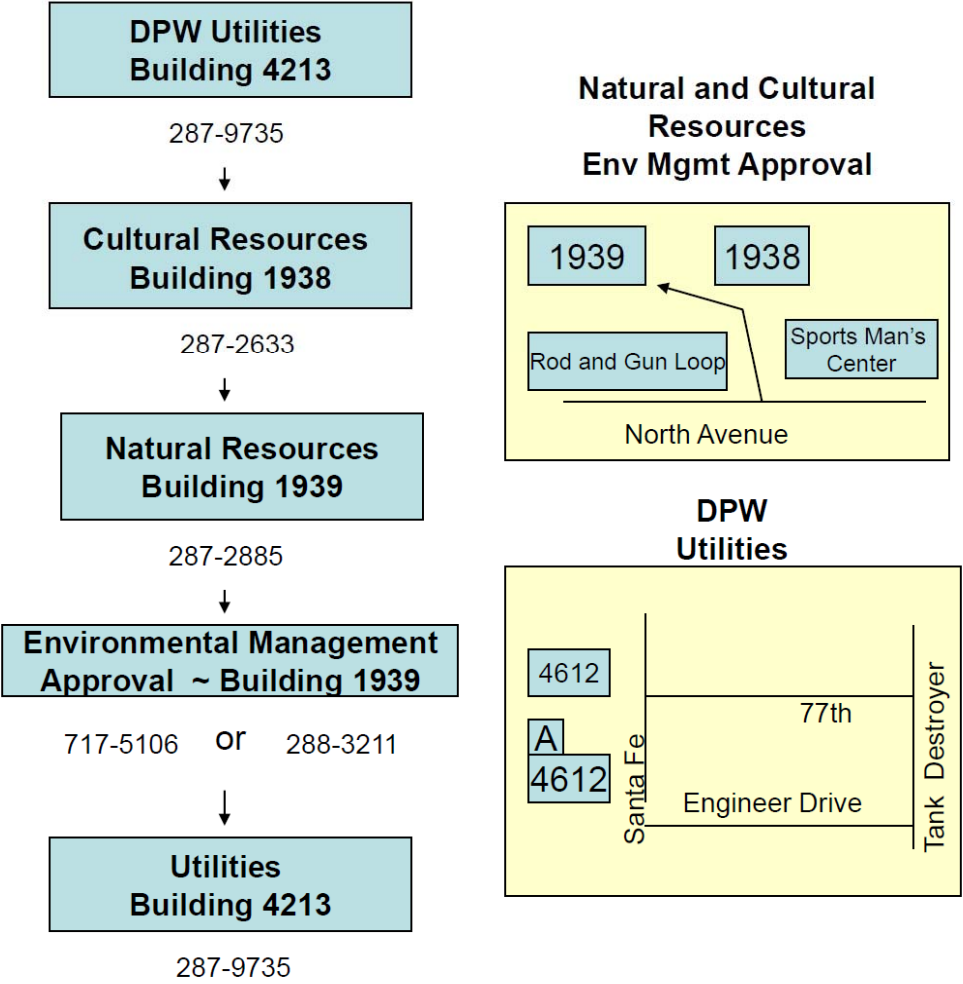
DPW Utilities
Building 4213

287-9735

Cultural Resources
Building 1938

287-2633

Natural Resources
Building 1939

287-2885

Environmental Management
Approval ~ Building 1939

717-5106 or 288-3211

Utilities
Building 4213

287-9735

Natural and Cultural
Resources
Env Mgmt Approval

1939

1938

Rod and Gun Loop

Sports Man's Center

North Avenue

DPW
Utilities

4612

A
4612

Santa Fe

77th

Engineer Drive

Tank Destroyer